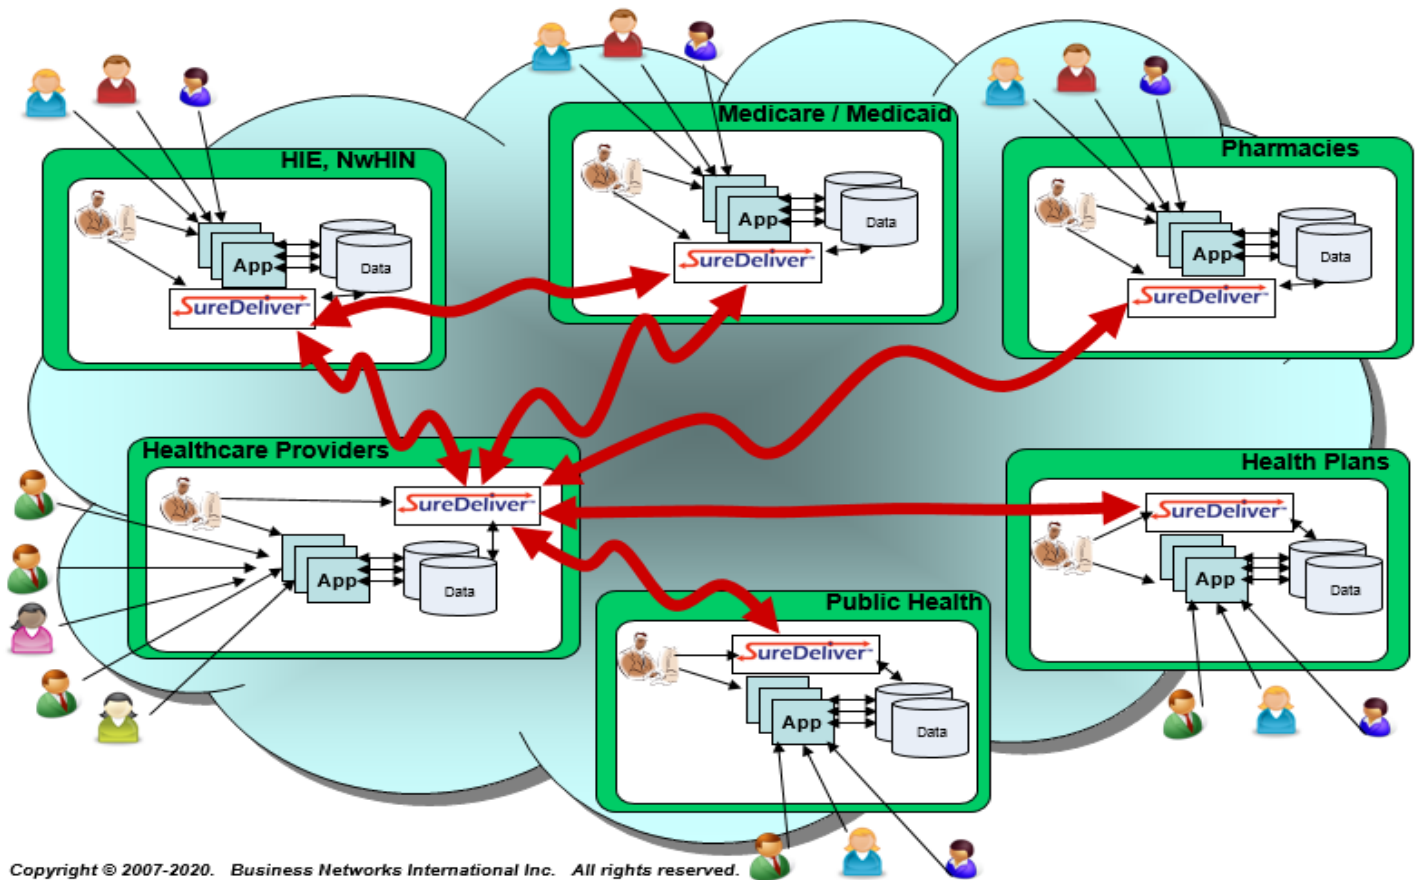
Medicare / Medicaid

App

Data

SureDeliver

HIE, NwHIN

App

Data

SureDeliver

Pharmacies

App

Data

SureDeliver

Healthcare Providers

SureDeliver

App

Data

Health Plans

SureDeliver

App

Data

Public Health

SureDeliver

App

Data

Copyright © 2007-2020. Business Networks International Inc. All rights reserved.